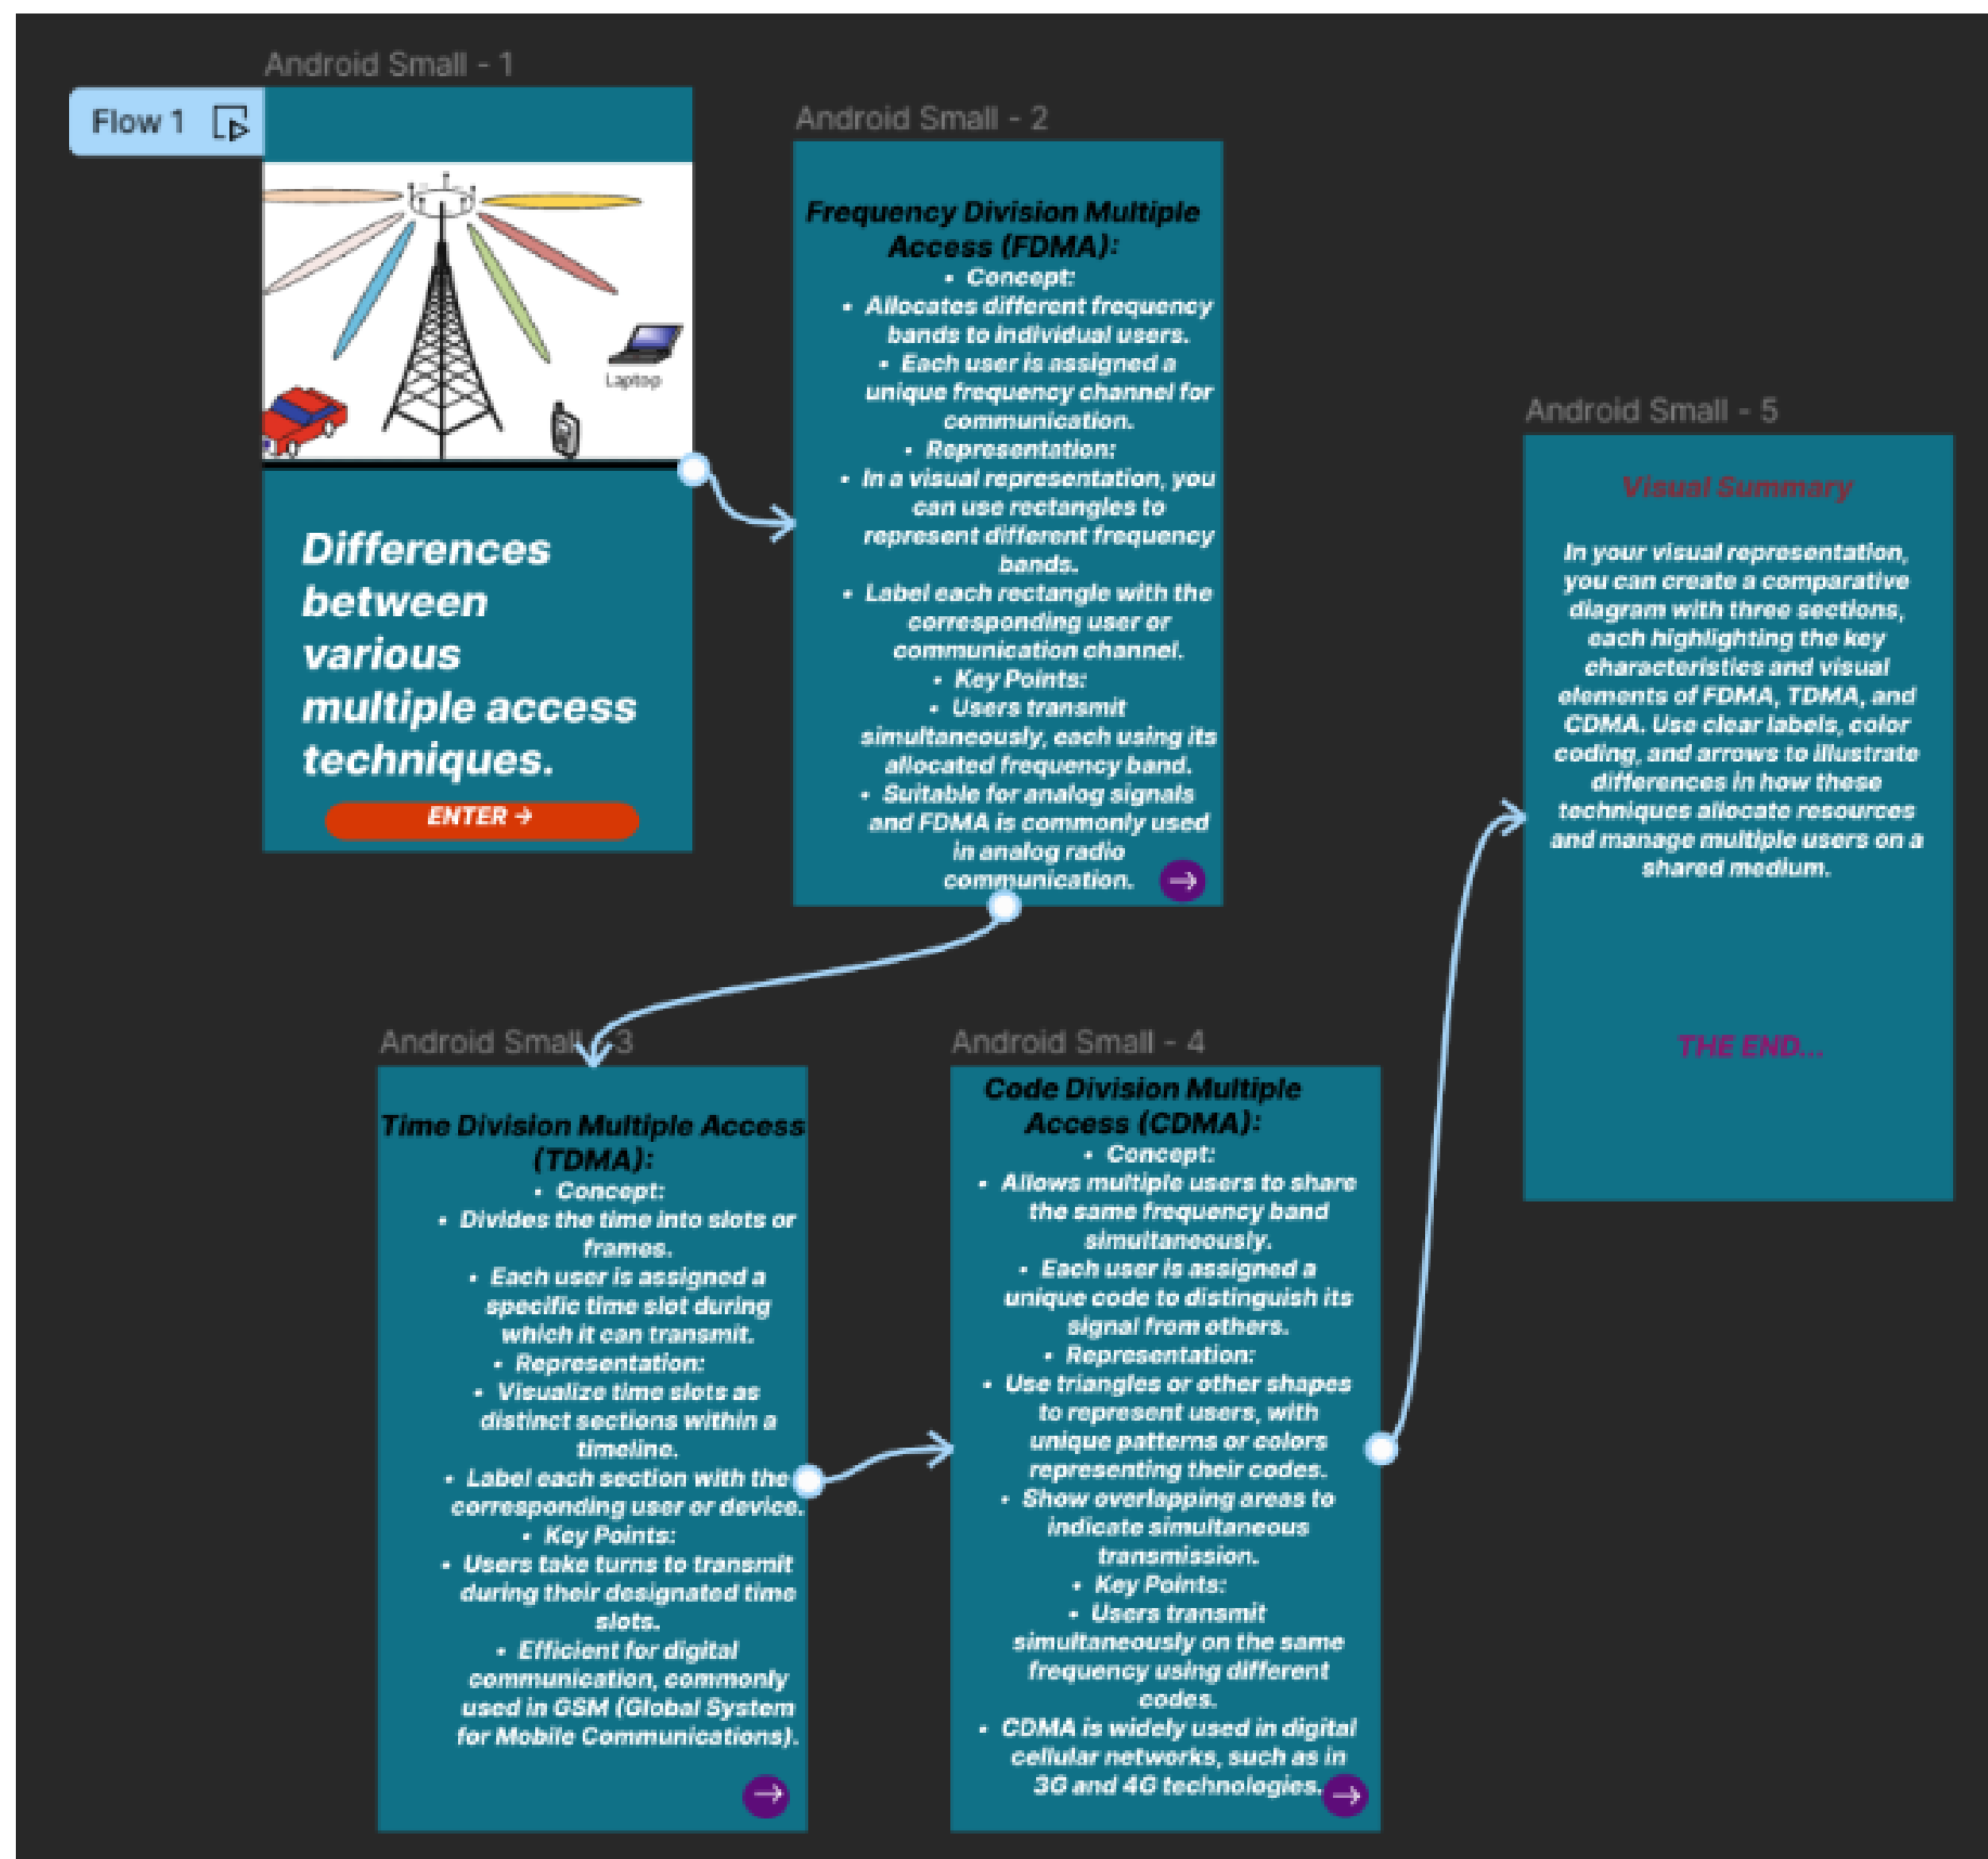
Android Small - 1

Flow 1

Laptop

Differences between various multiple access techniques.

ENTER →

Android Small - 2

Frequency Division Multiple Access (FDMA):

- Concept:
- Allocates different frequency bands to individual users.
- Each user is assigned a unique frequency channel for communication.
- Representation:
- In a visual representation, you can use rectangles to represent different frequency bands.
- Label each rectangle with the corresponding user or communication channel.
- Key Points:
- Users transmit simultaneously, each using its allocated frequency band.
- Suitable for analog signals and FDMA is commonly used in analog radio communication.

Android Small - 5

Visual Summary

In your visual representation, you can create a comparative diagram with three sections, each highlighting the key characteristics and visual elements of FDMA, TDMA, and CDMA. Use clear labels, color coding, and arrows to illustrate differences in how these techniques allocate resources and manage multiple users on a shared medium.

THE END...

Android Small - 3

Time Division Multiple Access (TDMA):

- Concept:
- Divides the time into slots or frames.
- Each user is assigned a specific time slot during which it can transmit.
- Representation:
- Visualize time slots as distinct sections within a timeline.
- Label each section with the corresponding user or device.
- Key Points:
- Users take turns to transmit during their designated time slots.
- Efficient for digital communication, commonly used in GSM (Global System for Mobile Communications).

Android Small - 4

Code Division Multiple Access (CDMA):

- Concept:
- Allows multiple users to share the same frequency band simultaneously.
- Each user is assigned a unique code to distinguish its signal from others.
- Representation:
- Use triangles or other shapes to represent users, with unique patterns or colors representing their codes.
- Show overlapping areas to indicate simultaneous transmission.
- Key Points:
- Users transmit simultaneously on the same frequency using different codes.
- CDMA is widely used in digital cellular networks, such as in 3G and 4G technologies.